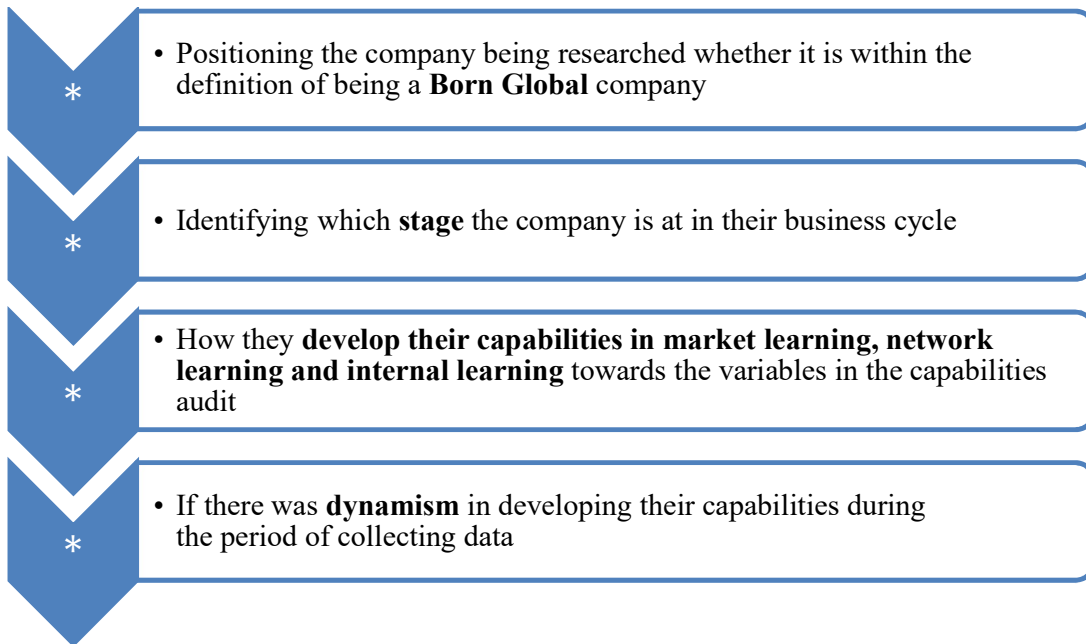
*

• Positioning the company being researched whether it is within the definition of being a **Born Global** company

*

• Identifying which **stage** the company is at in their business cycle

*

• How they **develop their capabilities in market learning, network learning and internal learning** towards the variables in the capabilities audit

*

• If there was **dynamism** in developing their capabilities during the period of collecting data